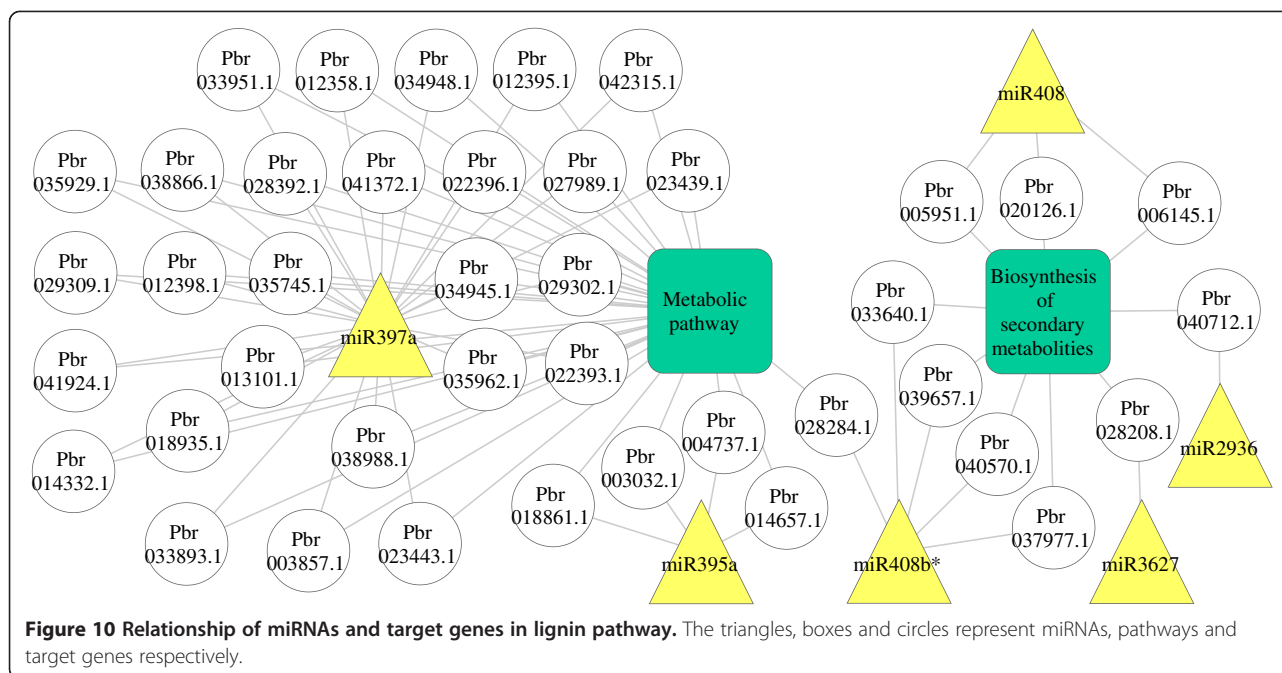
Pbr 033951.1
Pbr 012358.1
Pbr 034948.1
Pbr 012395.1
Pbr 042315.1
miR408
Pbr 035929.1
Pbr 038866.1
Pbr 028392.1
Pbr 041372.1
Pbr 022396.1
Pbr 027989.1
Pbr 023439.1
Pbr 005951.1
Pbr 020126.1
Pbr 006145.1
Pbr 029309.1
Pbr 012398.1
Pbr 035745.1
Pbr 034945.1
Pbr 029302.1
Metabolic pathway
Pbr 033640.1
Biosynthesis of secondary metabolities
Pbr 040712.1
miR397a
Pbr 041924.1
Pbr 013101.1
Pbr 035962.1
Pbr 022393.1
Pbr 039657.1
Pbr 018935.1
Pbr 028284.1
Pbr 028208.1
Pbr 004737.1
Pbr 014332.1
Pbr 038988.1
Pbr 003032.1
Pbr 040570.1
miR2936
Pbr 018861.1
Pbr 014657.1
Pbr 037977.1
Pbr 033893.1
Pbr 003857.1
Pbr 023443.1
miR395a
miR408b*
miR3627

**Figure 10 Relationship of miRNAs and target genes in lignin pathway.** The triangles, boxes and circles represent miRNAs, pathways and target genes respectively.